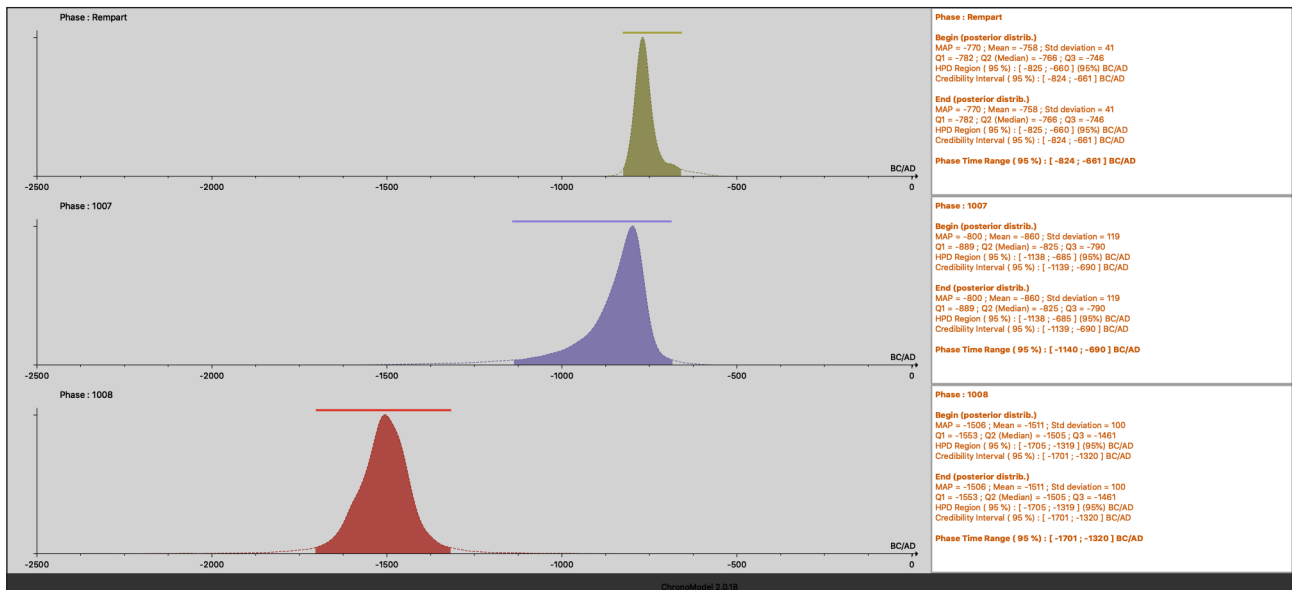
Phase : Rempart

BC/AD

-2500 -2000 -1500 -1000 -500 0

Phase : Rempart

Begin (posterior distrib.)
MAP = -770 ; Mean = -758 ; Std deviation = 41
Q1 = -782 ; Q2 (Median) = -766 ; Q3 = -746
HPD Region ( 95 % ) : [ -825 ; -660 ] (95%) BC/AD
Credibility Interval ( 95 % ) : [ -824 ; -661 ] BC/AD

End (posterior distrib.)
MAP = -770 ; Mean = -758 ; Std deviation = 41
Q1 = -782 ; Q2 (Median) = -766 ; Q3 = -746
HPD Region ( 95 % ) : [ -825 ; -660 ] (95%) BC/AD
Credibility Interval ( 95 % ) : [ -824 ; -661 ] BC/AD

Phase Time Range ( 95 % ) : [ -824 ; -661 ] BC/AD

Phase : 1007

BC/AD

-2500 -2000 -1500 -1000 -500 0

Phase : 1007

Begin (posterior distrib.)
MAP = -800 ; Mean = -860 ; Std deviation = 119
Q1 = -889 ; Q2 (Median) = -825 ; Q3 = -790
HPD Region ( 95 % ) : [ -1138 ; -685 ] (95%) BC/AD
Credibility Interval ( 95 % ) : [ -1139 ; -690 ] BC/AD

End (posterior distrib.)
MAP = -800 ; Mean = -860 ; Std deviation = 119
Q1 = -889 ; Q2 (Median) = -825 ; Q3 = -790
HPD Region ( 95 % ) : [ -1138 ; -685 ] (95%) BC/AD
Credibility Interval ( 95 % ) : [ -1139 ; -690 ] BC/AD

Phase Time Range ( 95 % ) : [ -1140 ; -690 ] BC/AD

Phase : 1008

BC/AD

-2500 -2000 -1500 -1000 -500 0

Phase : 1008

Begin (posterior distrib.)
MAP = -1506 ; Mean = -1511 ; Std deviation = 100
Q1 = -1553 ; Q2 (Median) = -1505 ; Q3 = -1461
HPD Region ( 95 % ) : [ -1705 ; -1319 ] (95%) BC/AD
Credibility Interval ( 95 % ) : [ -1701 ; -1320 ] BC/AD

End (posterior distrib.)
MAP = -1506 ; Mean = -1511 ; Std deviation = 100
Q1 = -1553 ; Q2 (Median) = -1505 ; Q3 = -1461
HPD Region ( 95 % ) : [ -1705 ; -1319 ] (95%) BC/AD
Credibility Interval ( 95 % ) : [ -1701 ; -1320 ] BC/AD

Phase Time Range ( 95 % ) : [ -1701 ; -1320 ] BC/AD

ChronoModel 2.0.18